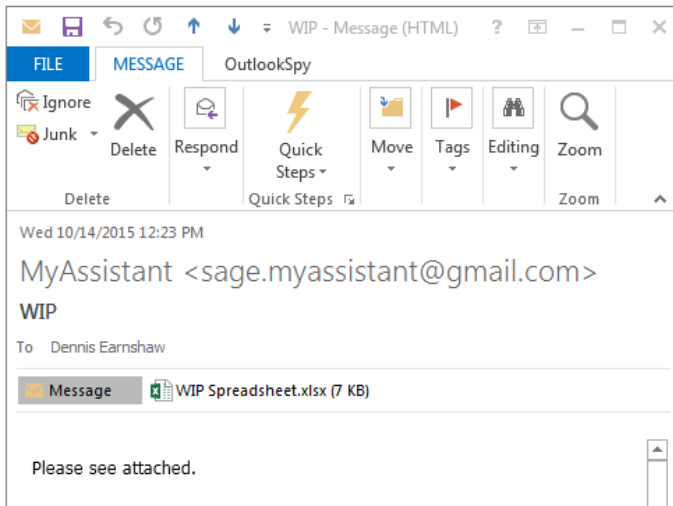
WIP - Message (HTML)

?

FILE

MESSAGE

OutlookSpy

Ignore

Junk

Delete

Delete

Respond

Quick Steps

Quick Steps

Move

Tags

Editing

Zoom

Zoom

Wed 10/14/2015 12:23 PM

MyAssistant <sage.myassistant@gmail.com>

WIP

To Dennis Earnshaw

Message

WIP Spreadsheet.xlsx (7 KB)

Please see attached.